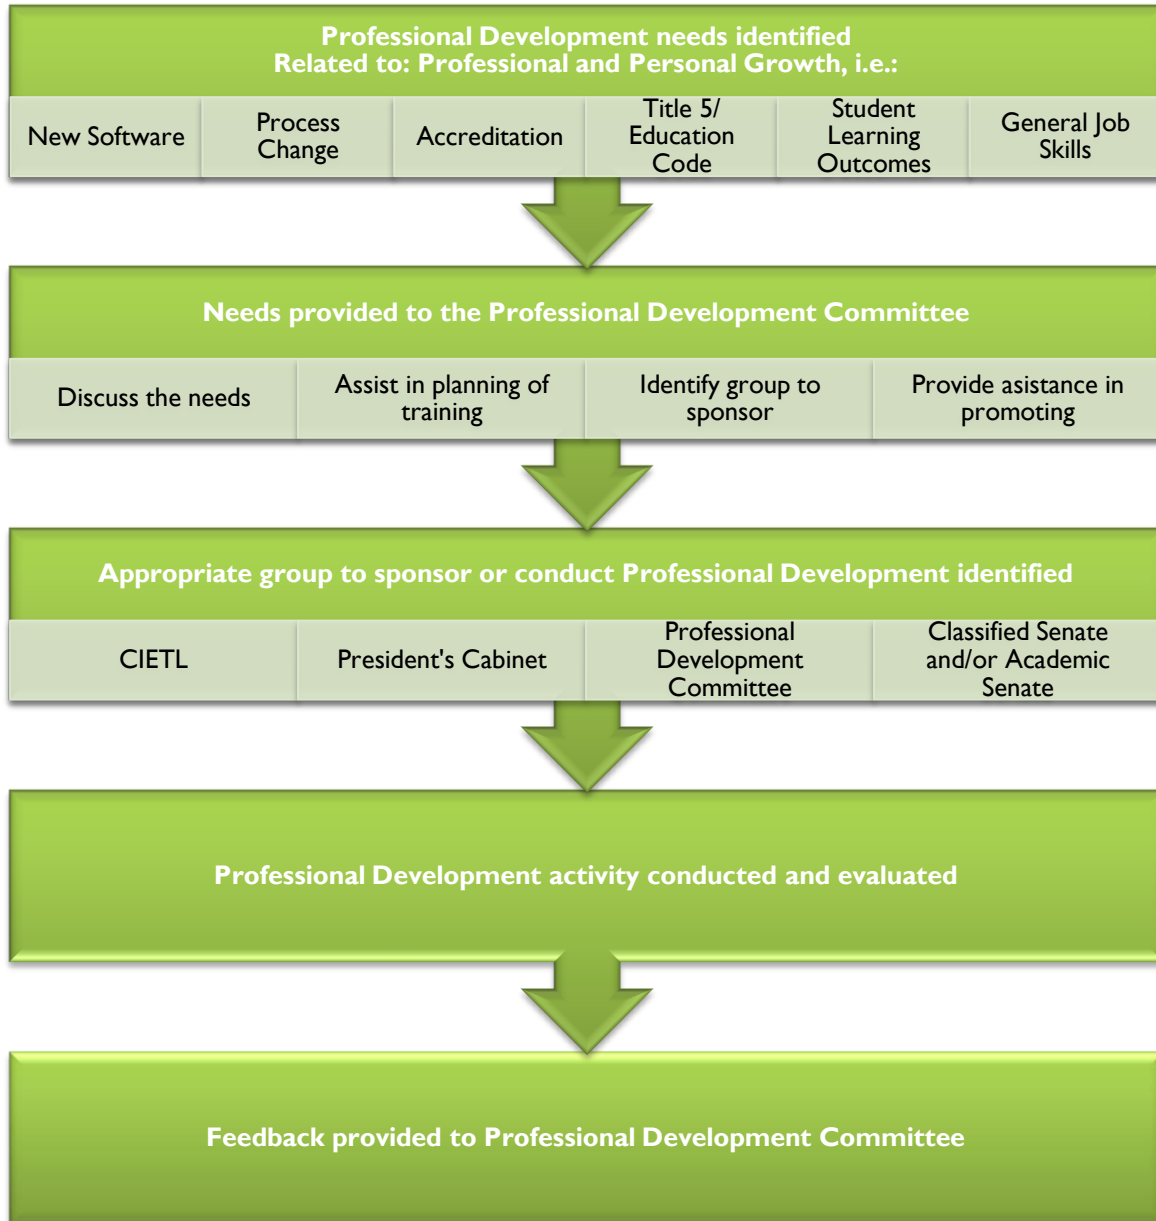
Professional Development needs identified
Related to: Professional and Personal Growth, i.e.:

New Software

Process Change

Accreditation

Title 5/ Education Code

Student Learning Outcomes

General Job Skills

Needs provided to the Professional Development Committee

Discuss the needs

Assist in planning of training

Identify group to sponsor

Provide asistance in promoting

Appropriate group to sponsor or conduct Professional Development identified

CIETL

President's Cabinet

Professional Development Committee

Classified Senate and/or Academic Senate

Professional Development activity conducted and evaluated

Feedback provided to Professional Development Committee